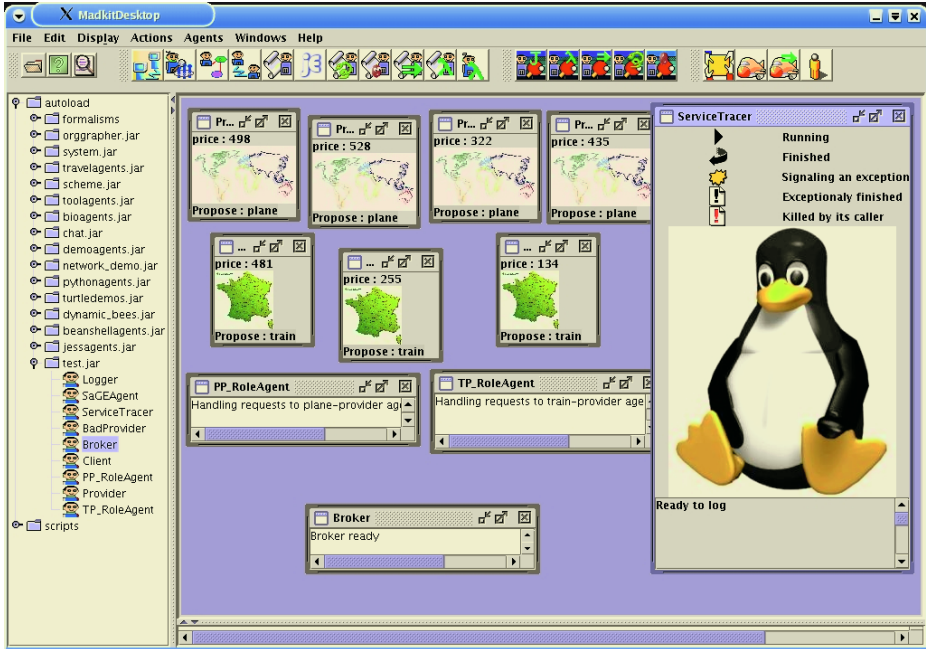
MadkitDesktop

File Edit Display Actions Agents Windows Help

autoload
formalisms
orggrapher.jar
system.jar
travelagents.jar
scheme.jar
toolagents.jar
bioagents.jar
chat.jar
demoagents.jar
network_demo.jar
pythonagents.jar
turtledemos.jar
dynamic_bees.jar
beanshellagents.jar
jessagents.jar
test.jar
Logger
SaGEAgent
ServiceTracer
BadProvider
Broker
Client
PP_RoleAgent
Provider
TP_RoleAgent
scripts

Pr...
price : 498
Propose : plane

Pr...
price : 528
Propose : plane

Pr...
price : 322
Propose : plane

Pr...
price : 435
Propose : plane

...
price : 481
Propose : train

...
price : 255
Propose : train

...
price : 134
Propose : train

PP_RoleAgent
Handling requests to plane-provider ag

TP_RoleAgent
Handling requests to train-provider age

Broker
Broker ready

ServiceTracer
Running
Finished
Signaling an exception
Exceptionaly finished
Killed by its caller
Ready to log